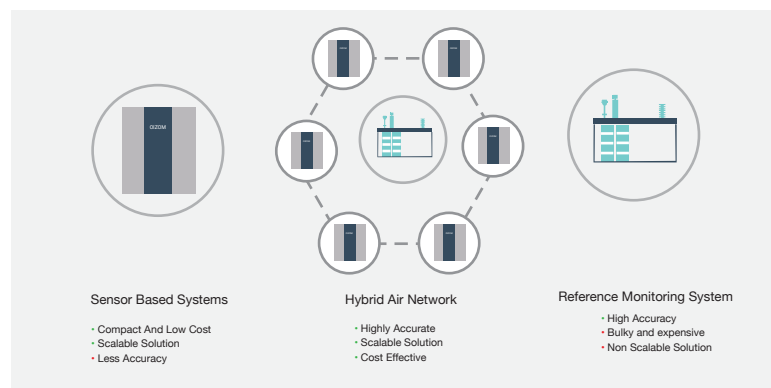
OIZOM

Sensor Based Systems

• Compact And Low Cost
• Scalable Solution
• Less Accuracy

Hybrid Air Network

• Highly Accurate
• Scalable Solution
• Cost Effective

Reference Monitoring System

• High Accuracy
• Bulky and expensive
• Non Scalable Solution